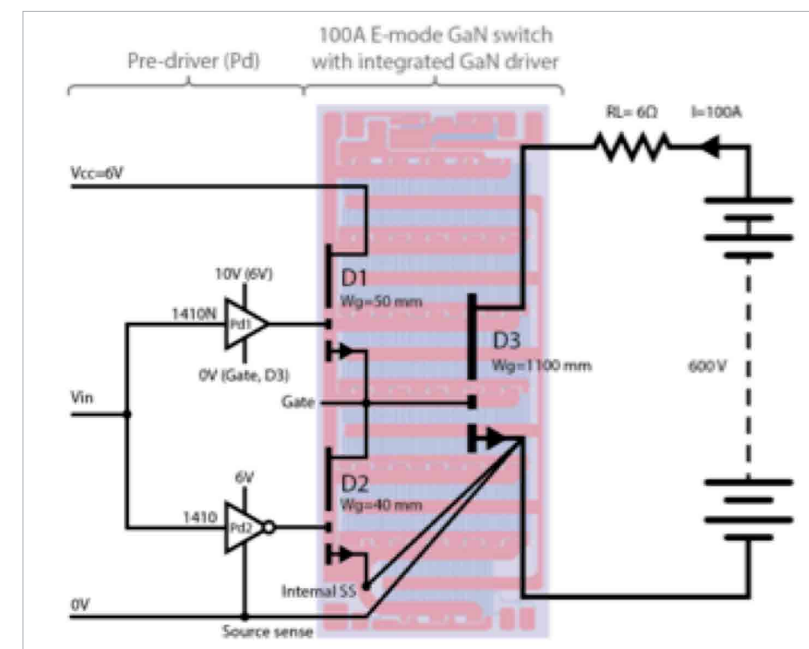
Pre-driver (Pd)

100A E-mode GaN switch with integrated GaN driver

RL= 6Ω

I=100A

Vcc=6V

10V (6V)

D1

Wg=50 mm

1410N

Pd1

D3

Wg=1100 mm

0V (Gate, D3)

600 V

Vin

Gate

6V

D2

Wg=40 mm

1410

Pd2

Internal SS

0V

Source sense